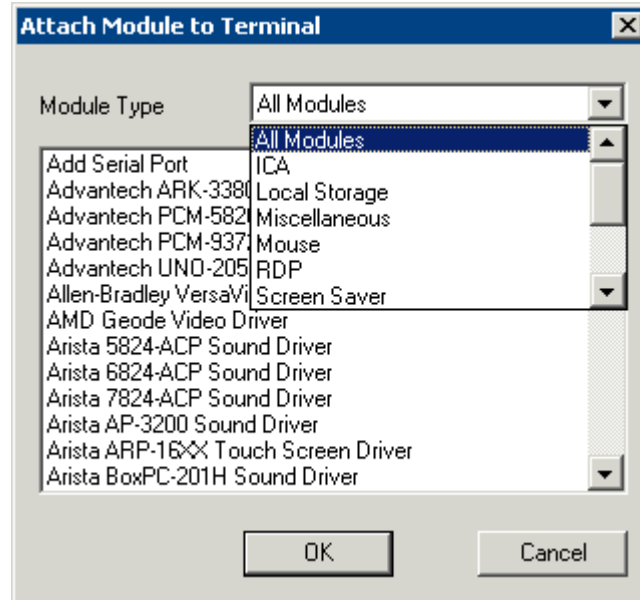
Attach Module to Terminal

Module Type

All Modules

All Modules
ICA
Local Storage
Miscellaneous
Mouse
RDP
Screen Saver

Add Serial Port
Advantech ARK-3380
Advantech PCM-582
Advantech PCM-937
Advantech UNO-205
Allen-Bradley VersaVi
AMD Geode Video Driver
Arista 5824-ACP Sound Driver
Arista 6824-ACP Sound Driver
Arista 7824-ACP Sound Driver
Arista AP-3200 Sound Driver
Arista ARP-16XX Touch Screen Driver
Arista BoxPC-201H Sound Driver

OK

Cancel